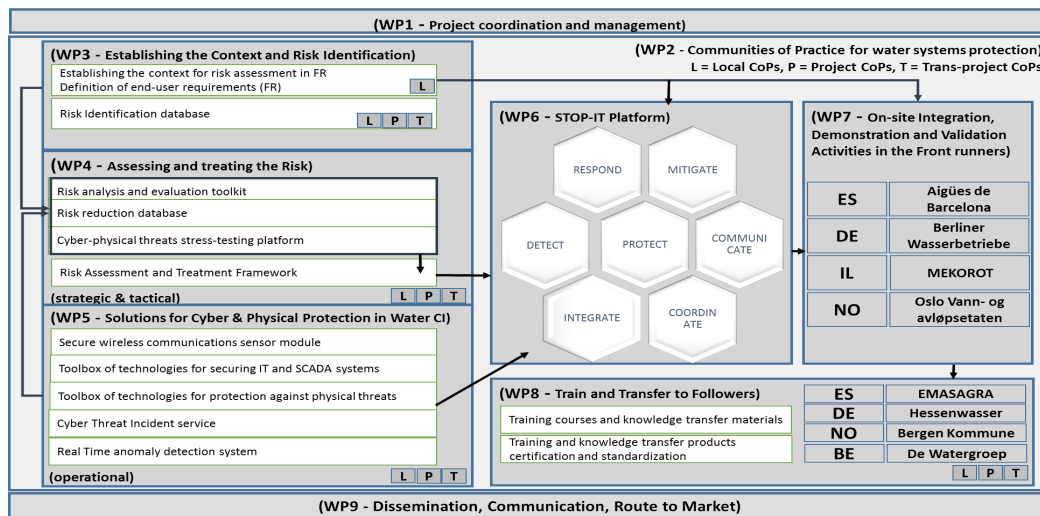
(WP1 - Project coordination and management)

(WP3 - Establishing the Context and Risk Identification)

Establishing the context for risk assessment in FR
Definition of end-user requirements (FR)

L

Risk Identification database

L P T

(WP2 - Communities of Practice for water systems protection)
L = Local CoPs, P = Project CoPs, T = Trans-project CoPs

(WP4 - Assessing and treating the Risk)

Risk analysis and evaluation toolkit

Risk reduction database

Cyber-physical threats stress-testing platform

Risk Assessment and Treatment Framework

(strategic & tactical)

L P T

(WP5 - Solutions for Cyber & Physical Protection in Water CI)

Secure wireless communications sensor module

Toolbox of technologies for securing IT and SCADA systems

Toolbox of technologies for protection against physical threats

Cyber Threat Incident service

Real Time anomaly detection system

(operational)

L P T

(WP6 - STOP-IT Platform)

RESPOND

MITIGATE

DETECT

PROTECT

COMMUNICATE

INTEGRATE

COORDINATE

(WP7 - On-site Integration, Demonstration and Validation Activities in the Front runners)

| ES | Aigües de Barcelona |
|---|---|
| DE | Berliner Wasserbetriebe |
| IL | MEKOROT |
| NO | Oslo Vann- og avløpsetaten |

(WP8 - Train and Transfer to Followers)

Training courses and knowledge transfer materials

Training and knowledge transfer products certification and standardization

| ES | EMASAGRA |
|---|---|
| DE | Hessenwasser |
| NO | Bergen Kommune |
| BE | De Watergroep |

L P T

(WP9 - Dissemination, Communication, Route to Market)